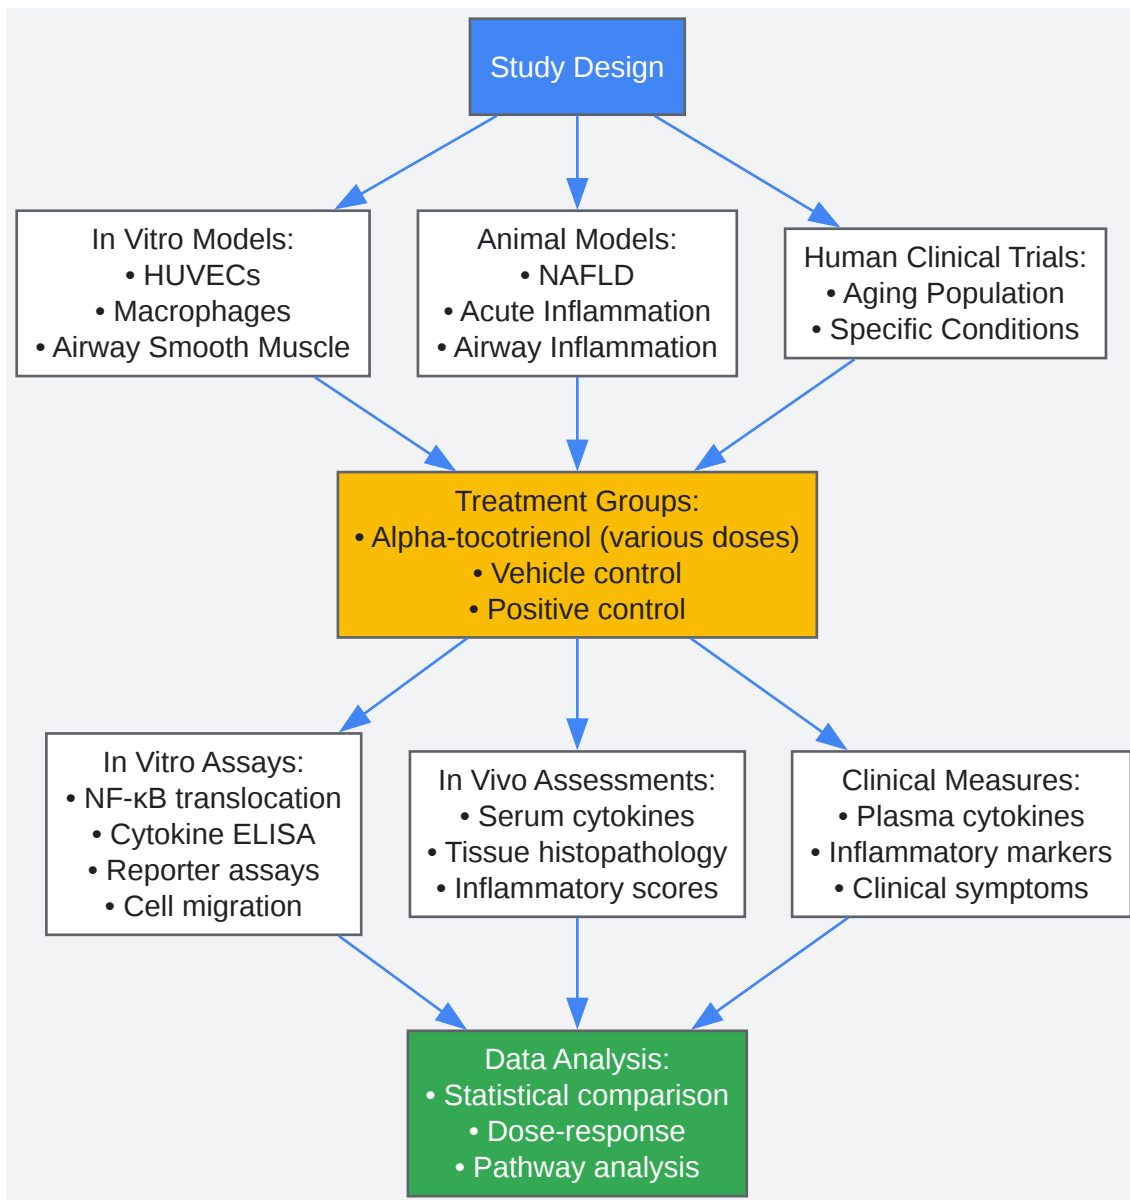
Study Design

In Vitro Models:
• HUVECs
• Macrophages
• Airway Smooth Muscle

Animal Models:
• NAFLD
• Acute Inflammation
• Airway Inflammation

Human Clinical Trials:
• Aging Population
• Specific Conditions

Treatment Groups:
• Alpha-tocotrienol (various doses)
• Vehicle control
• Positive control

In Vitro Assays:
• NF-κB translocation
• Cytokine ELISA
• Reporter assays
• Cell migration

In Vivo Assessments:
• Serum cytokines
• Tissue histopathology
• Inflammatory scores

Clinical Measures:
• Plasma cytokines
• Inflammatory markers
• Clinical symptoms

Data Analysis:
• Statistical comparison
• Dose-response
• Pathway analysis